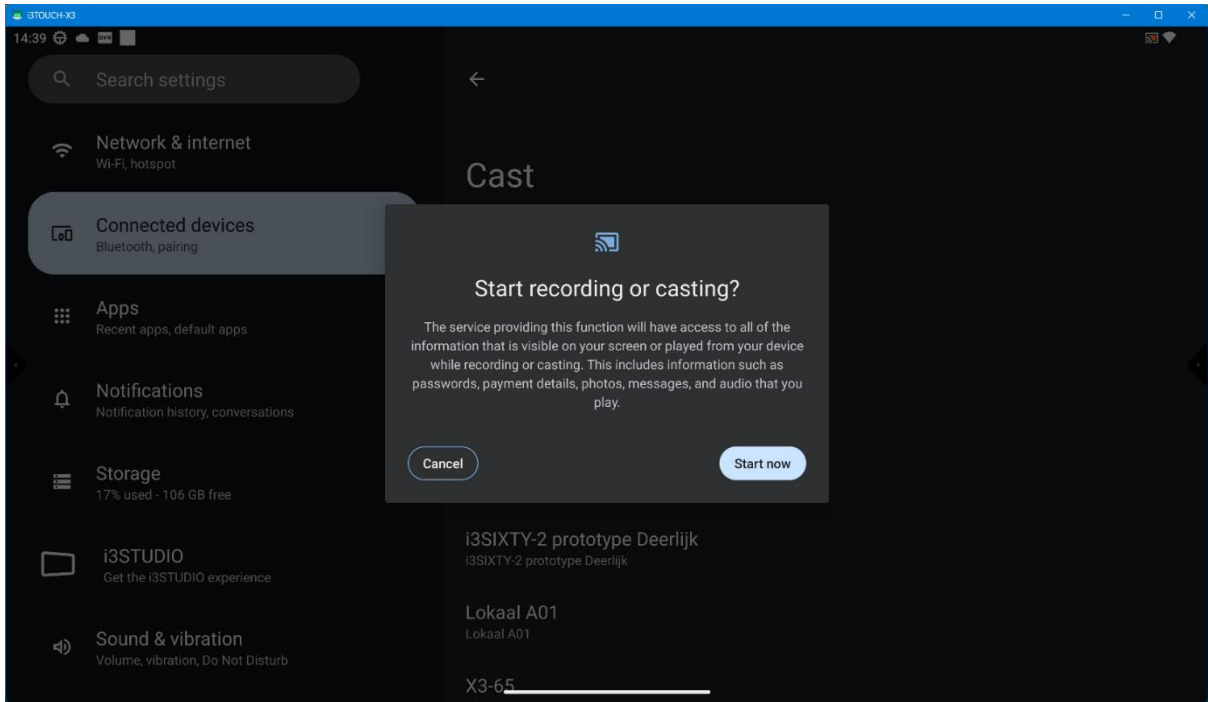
i3TOUCH-X3

14:39

Search settings

Network & internet
Wi-Fi, hotspot

Connected devices
Bluetooth, pairing

Apps
Recent apps, default apps

Notifications
Notification history, conversations

Storage
17% used - 106 GB free

i3STUDIO
Get the i3STUDIO experience

Sound & vibration
Volume, vibration, Do Not Disturb

Cast

Start recording or casting?

The service providing this function will have access to all of the information that is visible on your screen or played from your device while recording or casting. This includes information such as passwords, payment details, photos, messages, and audio that you play.

Cancel

Start now

i3SIXTY-2 prototype Deerlijk
i3SIXTY-2 prototype Deerlijk

Lokaal A01
Lokaal A01

X3-65